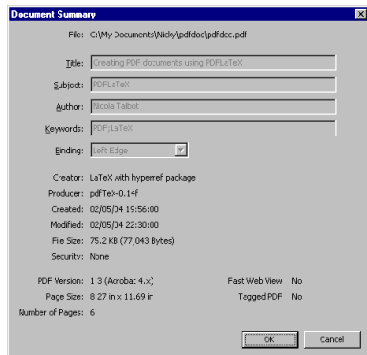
Document Summary

File: C:\My Documents\Nicky\pdfdoc\pdfdoc.pdf

Title: Creating PDF documents using PDFLaTeX

Subject: PDFLaTeX

Author: Nicola Talbot

Keywords: PDF;LaTeX

Binding: Left Edge

Creator: LaTeX with hyperref package

Producer: pdfTeX-0.14f

Created: 02/05/04 15:56:00

Modified: 02/05/04 22:30:00

File Size: 75.2 KB (77 043 Bytes)

Security: None

PDF Version: 1.3 (Acrobat 4.x)

Page Size: 8.27 in x 11.69 in

Number of Pages: 6

Fast Web View: No

Tagged PDF: No

OK

Cancel